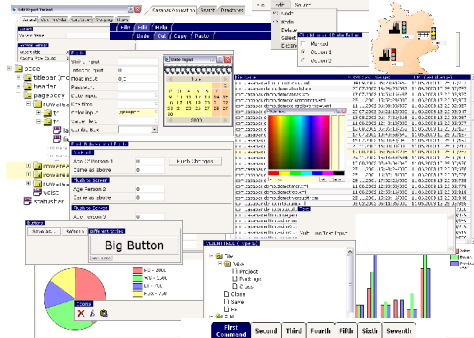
Edit Object

Undo | Cut | Copy | Paste

Edit
Undo

First Command | Second | Third | Fourth | Fifth | Sixth | Seventh

Big Button

body
titlebar
header
pagecontent
statusbar

Tree
Table
Project
Prototype
Button
Class
Frame